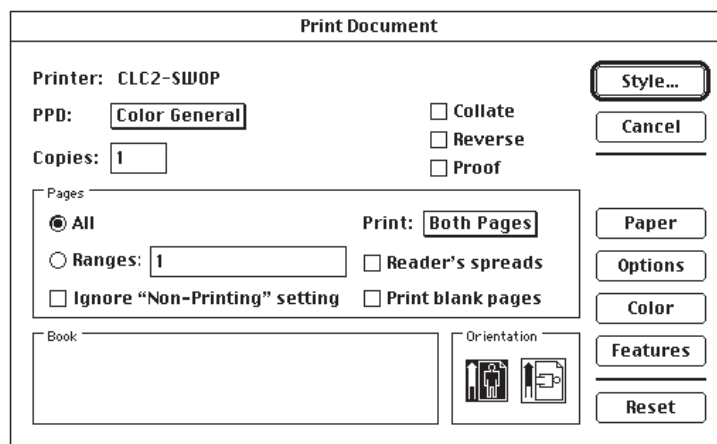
Print Document

Printer: CLC2-SWOP

PPD: Color General

Copies: 1

Collate
Reverse
Proof

Style...
Cancel

Pages
All
Ranges: 1
Ignore "Non-Printing" setting
Print: Both Pages
Reader's spreads
Print blank pages

Paper
Options
Color
Features
Reset

Book

Orientation